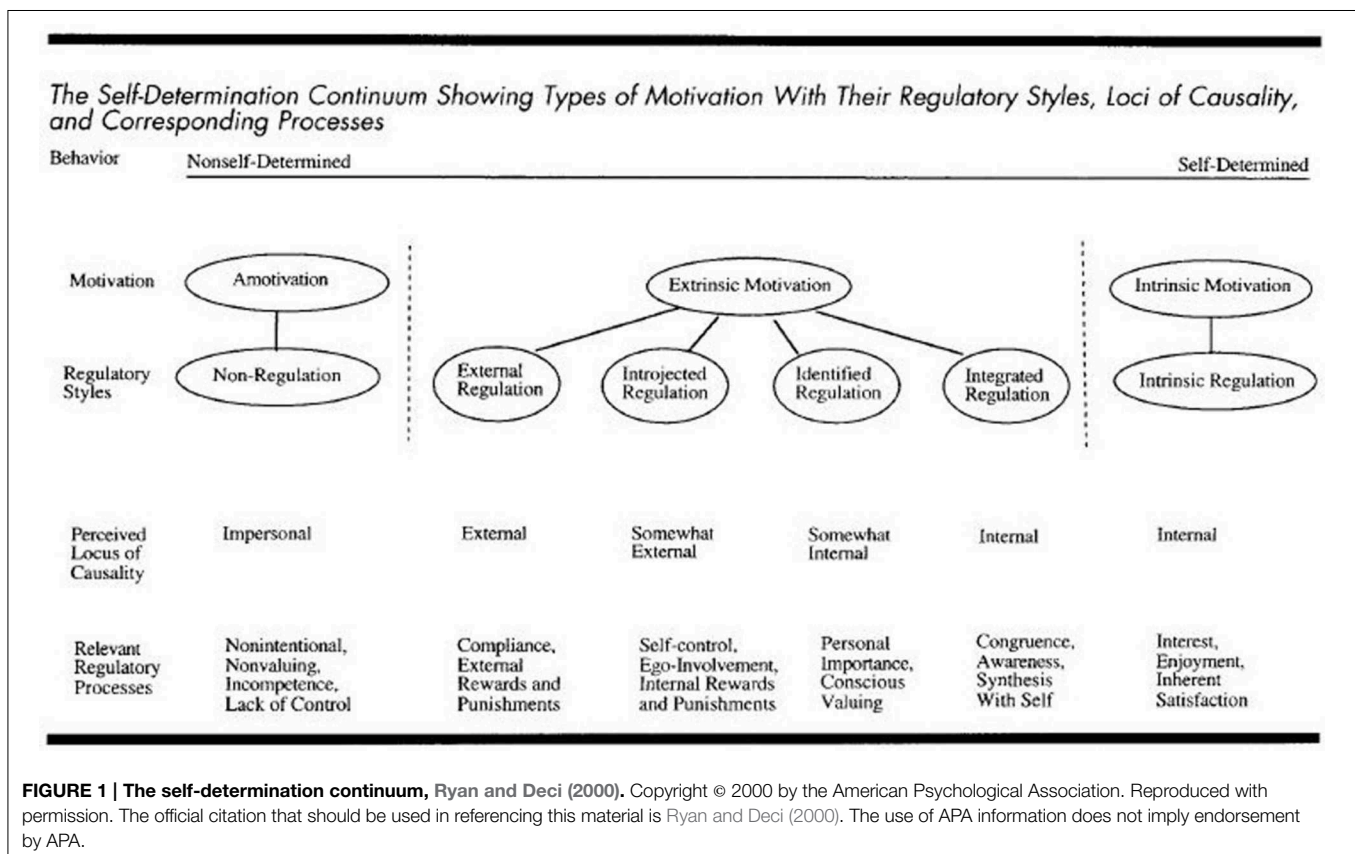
The Self-Determination Continuum Showing Types of Motivation With Their Regulatory Styles, Loci of Causality, and Corresponding Processes

Behavior

Nonself-Determined

Self-Determined

Motivation

Amotivation

Extrinsic Motivation

Intrinsic Motivation

Regulatory Styles

Non-Regulation

External Regulation

Introjected Regulation

Identified Regulation

Integrated Regulation

Intrinsic Regulation

| Perceived Locus of Causality | Impersonal | External | Somewhat External | Somewhat Internal | Internal | Internal |
|---|---|---|---|---|---|---|
| Relevant Regulatory Processes | Nonintentional, Nonvaluing, Incompetence, Lack of Control | Compliance, External Rewards and Punishments | Self-control, Ego-Involvement, Internal Rewards and Punishments | Personal Importance, Conscious Valuing | Congruence, Awareness, Synthesis With Self | Interest, Enjoyment, Inherent Satisfaction |

FIGURE 1 | The self-determination continuum, Ryan and Deci (2000). Copyright © 2000 by the American Psychological Association. Reproduced with permission. The official citation that should be used in referencing this material is Ryan and Deci (2000). The use of APA information does not imply endorsement by APA.